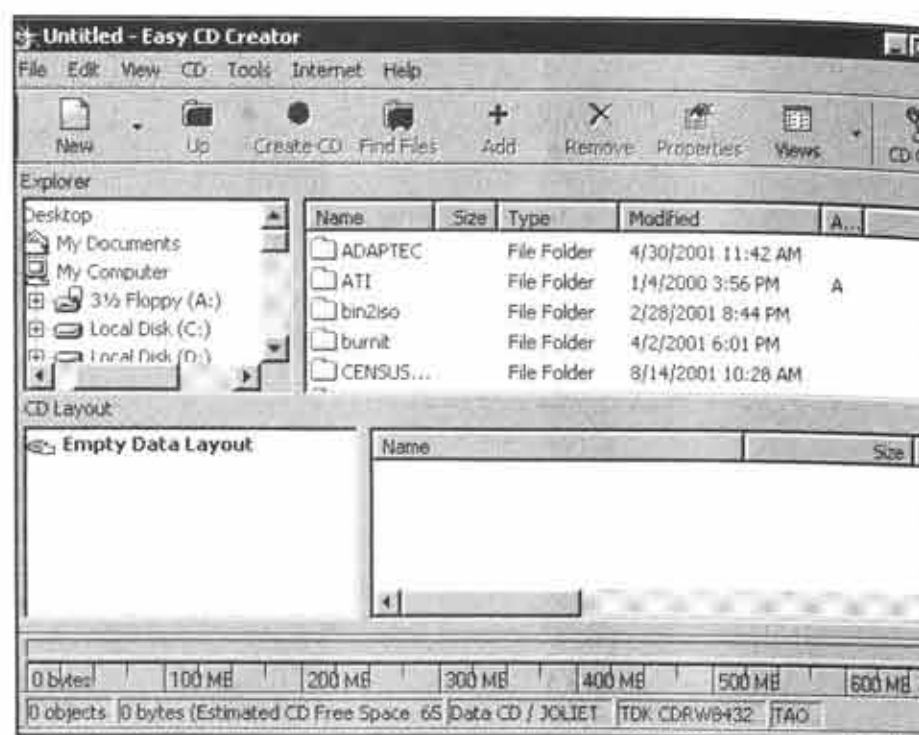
Untitled - Easy CD Creator

File Edit View CD Tools Internet Help

New Up Create CD Find Files Add Remove Properties Views CD

Explorer

Desktop
My Documents
My Computer
3½ Floppy (A:)
Local Disk (C:)
Local Disk (D:)

| Name | Size | Type | Modified | A... |
|---|---|---|---|---|
| ADAPTEC | | File Folder | 4/30/2001 11:42 AM | |
| ATI | | File Folder | 1/4/2000 3:56 PM | A |
| bin2iso | | File Folder | 2/28/2001 8:44 PM | |
| burnit | | File Folder | 4/2/2001 6:01 PM | |
| CENSUS... | | File Folder | 8/14/2001 10:28 AM | |

CD Layout

Empty Data Layout

| Name | Size |
|---|---|

0 bytes 100 MB 200 MB 300 MB 400 MB 500 MB 600 MB

0 objects 0 bytes (Estimated CD Free Space 65 Data CD / JOLIET TDK CDRW8432 TAO